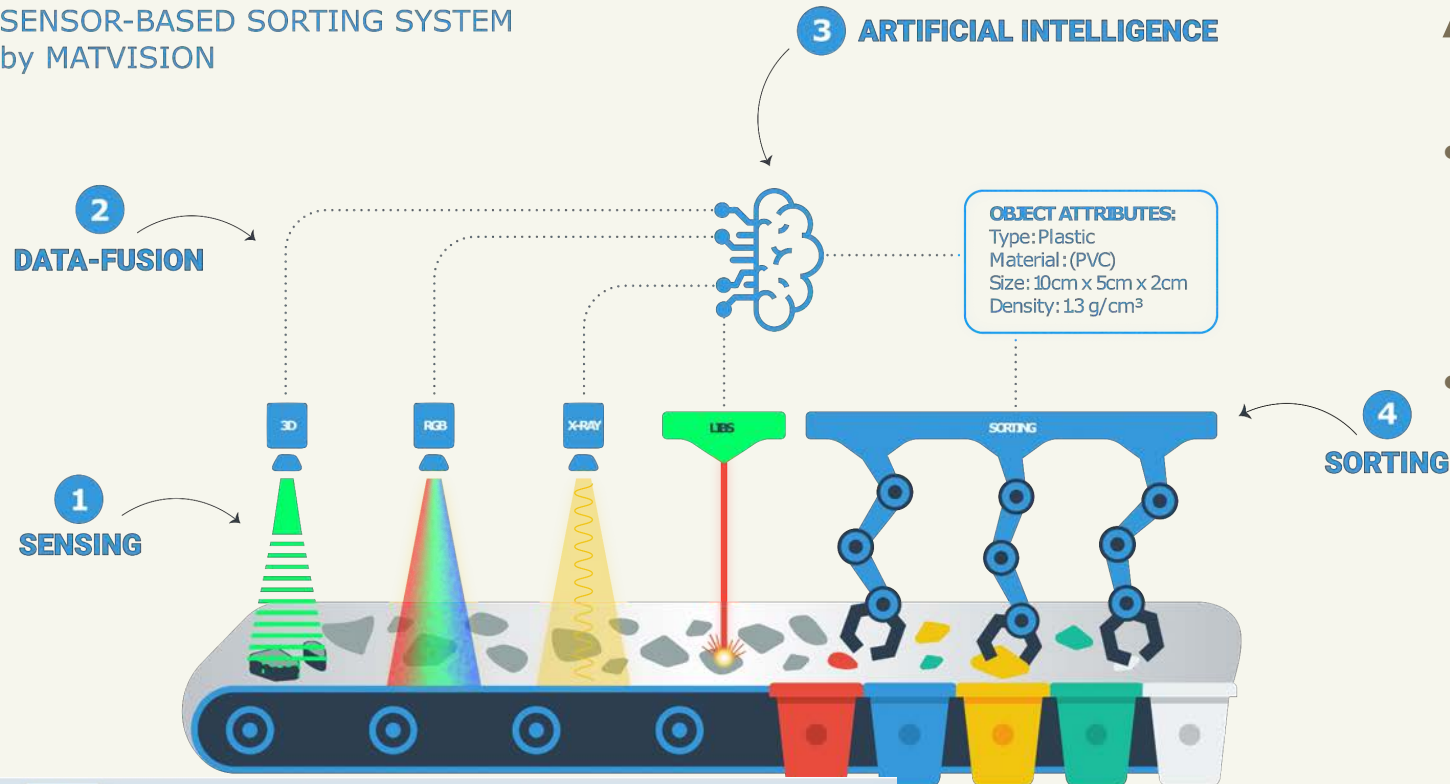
SENSOR-BASED SORTING SYSTEM
by MATVISION

3 ARTIFICIAL INTELLIGENCE

2 DATA-FUSION

OBJECT ATTRIBUTES:
Type: Plastic
Material: (PVC)
Size: 10cm x 5cm x 2cm
Density: 1.3 g/cm³

3D

RGB

X-RAY

LIBS

SORTING

4 SORTING

1 SENSING